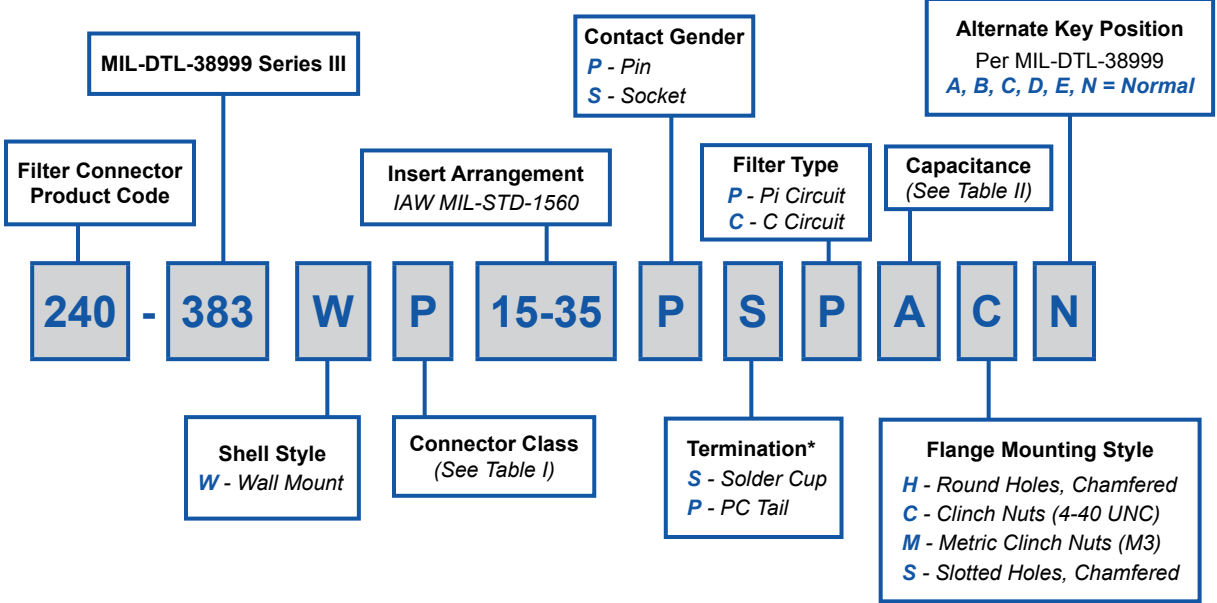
MIL-DTL-38999 Series III

Filter Connector Product Code

Insert Arrangement
IAW MIL-STD-1560

Contact Gender
P - Pin
S - Socket

Filter Type
P - Pi Circuit
C - C Circuit

Capacitance
(See Table II)

Alternate Key Position
Per MIL-DTL-38999
A, B, C, D, E, N = Normal

240 - 383 W P 15-35 P S P A C N

Shell Style
W - Wall Mount

Connector Class
(See Table I)

Termination*
S - Solder Cup
P - PC Tail

Flange Mounting Style
H - Round Holes, Chamfered
C - Clinch Nuts (4-40 UNC)
M - Metric Clinch Nuts (M3)
S - Slotted Holes, Chamfered